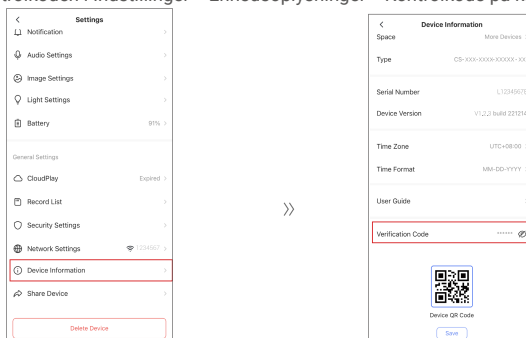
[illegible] Enhedsoplysninger - Kontrollerés på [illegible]

Settings
Notification
Audio Settings
Image Settings
Light Settings
Battery 81%

General Settings
CloudPlay Expired
Record List
Security Settings
Network Settings 1234567
Device Information
Share Device

Delete Device

Device Information
Space Mark Devices
Type CS-XXX-XXXX-XXXXX-XX
Serial Number L12345678
Device Version V1.2.3 build 231214
Time Zone UTC+08:00
Time Format MM-DD-YYYY
User Guide
Verification Code ******

Device QR Code
Save